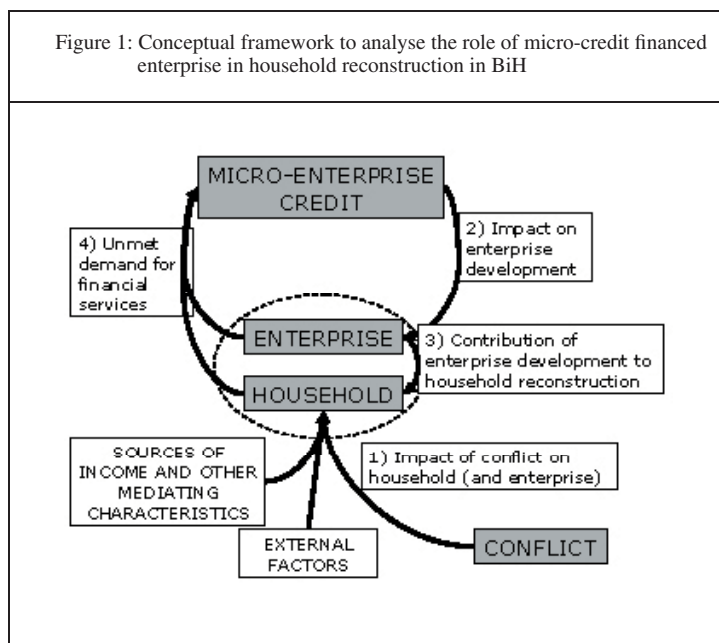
Figure 1: Conceptual framework to analyse the role of micro-credit financed enterprise in household reconstruction in BiH

MICRO-ENTERPRISE CREDIT

2) Impact on enterprise development

4) Unmet demand for financial services

ENTERPRISE

3) Contribution of enterprise development to household reconstruction

HOUSEHOLD

SOURCES OF INCOME AND OTHER MEDIATING CHARACTERISTICS

1) Impact of conflict on household (and enterprise)

EXTERNAL FACTORS

CONFLICT